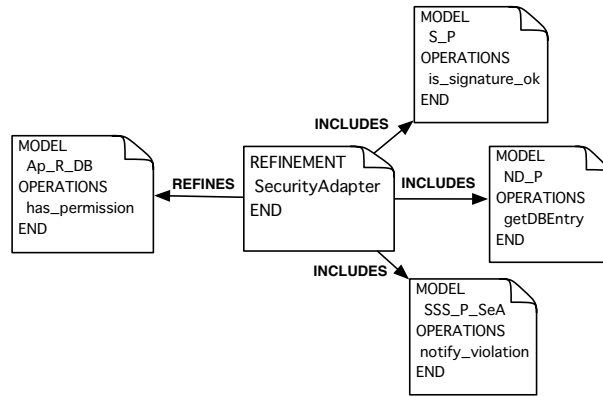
MODEL
S_P
OPERATIONS
is_signature_ok
END

INCLUDES

MODEL
Ap_R_DB
OPERATIONS
has_permission
END

REFINES

REFINEMENT
SecurityAdapter
END

INCLUDES

MODEL
ND_P
OPERATIONS
getDBEntry
END

INCLUDES

MODEL
SSS_P_SeA
OPERATIONS
notify_violation
END